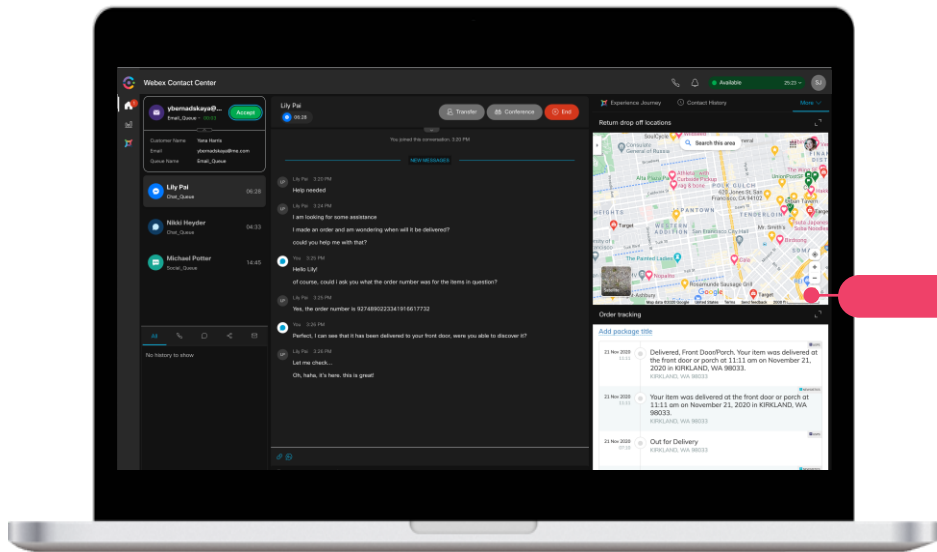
Webex Contact Center

Available 25:23

ybernadskaya@...
Email_Queue · 00:03
Accept

Customer Name Nana Harris
Email ybernadskaya@me.com
Queue Name Email_Queue

Lily Pai
Chat_Queue 06:28

Nikki Heyder
Chat_Queue 04:33

Michael Potter
Social_Queue 14:45

All

No history to show

Lily Pai
06:28

Transfer
Conference
End

You joined this conversation. 3:20 PM

NEW MESSAGES

Lily Pai 3:20 PM
Help needed

Lily Pai 3:24 PM
I am looking for some assistance
I made an order and am wondering when will it be delivered?
could you help me with that?

You 3:25 PM
Hello Lily!
of course, could I ask you what the order number was for the items in question?

Lily Pai 3:25 PM
Yes, the order number is 9274890223341916617732

You 3:26 PM
Perfect, I can see that it has been delivered to your front door, were you able to discover it?

Lily Pai 3:26 PM
Let me check...
Oh, haha, it's here. this is great!

Experience Journey
Contact History
More

Return drop off locations

Search this area

Order tracking

Add package title

21 Nov 2020
Delivered, Front Door/Porch. Your item was delivered at the front door or porch at 11:11 am on November 21, 2020 in KIRKLAND, WA 98033.
KIRKLAND, WA 98033

21 Nov 2020
Your item was delivered at the front door or porch at 11:11 am on November 21, 2020 in KIRKLAND, WA 98033.
KIRKLAND, WA 98033

21 Nov 2020
Out for Delivery
KIRKLAND, WA 98033